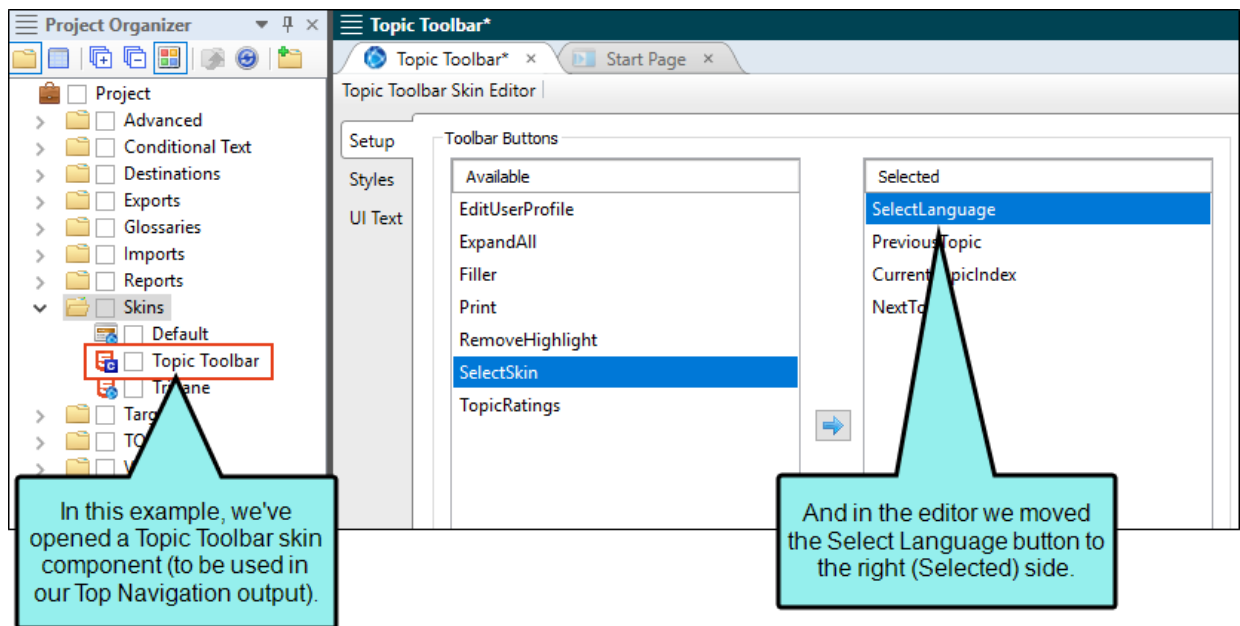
Project Organizer

Project
Advanced
Conditional Text
Destinations
Exports
Glossaries
Imports
Reports
Skins
Default
Topic Toolbar
Tr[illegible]ane
Targ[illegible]
TO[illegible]
V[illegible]

Topic Toolbar*

Topic Toolbar* ×
Start Page ×

Topic Toolbar Skin Editor

Setup
Styles
UI Text

Toolbar Buttons

| Available |
|---|
| EditUserProfile |
| ExpandAll |
| Filler |
| Print |
| RemoveHighlight |
| SelectSkin |
| TopicRatings |

| Selected |
|---|
| SelectLanguage |
| Previous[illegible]Topic |
| Current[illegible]picIndex |
| NextTo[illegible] |

In this example, we've opened a Topic Toolbar skin component (to be used in our Top Navigation output).

And in the editor we moved the Select Language button to the right (Selected) side.